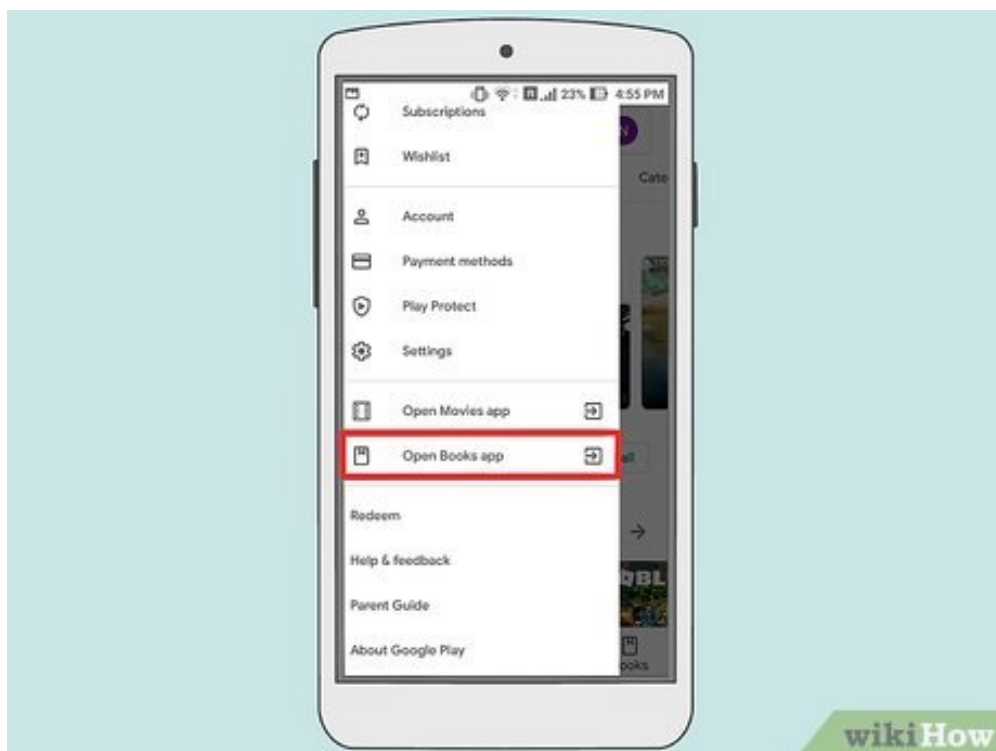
23% 4:55 PM

Subscriptions

Wishlist

Account

Payment methods

Play Protect

Settings

Open Movies app

Open Books app

Redeem

Help & feedback

Parent Guide

About Google Play

N

Cate

QBL

ooks

wikiHow